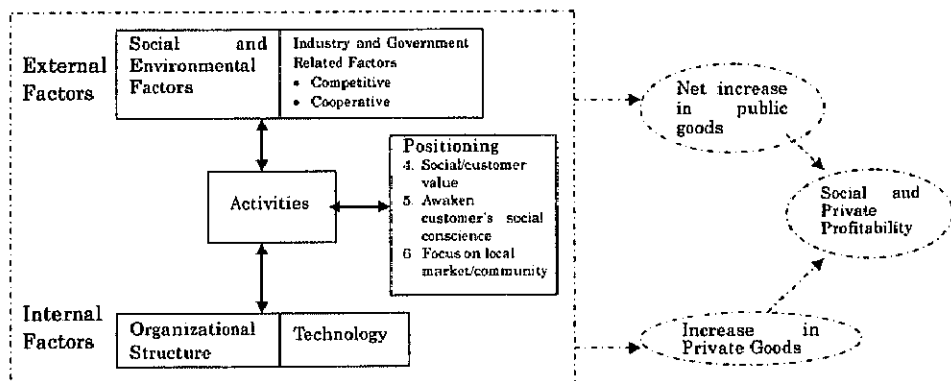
External Factors

Social and Environmental Factors

Industry and Government Related Factors
• Competitive
• Cooperative

Activities

Positioning
4. Social/customer value
5. Awaken customer's social conscience
6. Focus on local market/community

Internal Factors

Organizational Structure

Technology

Net increase in public goods

Social and Private Profitability

Increase in Private Goods